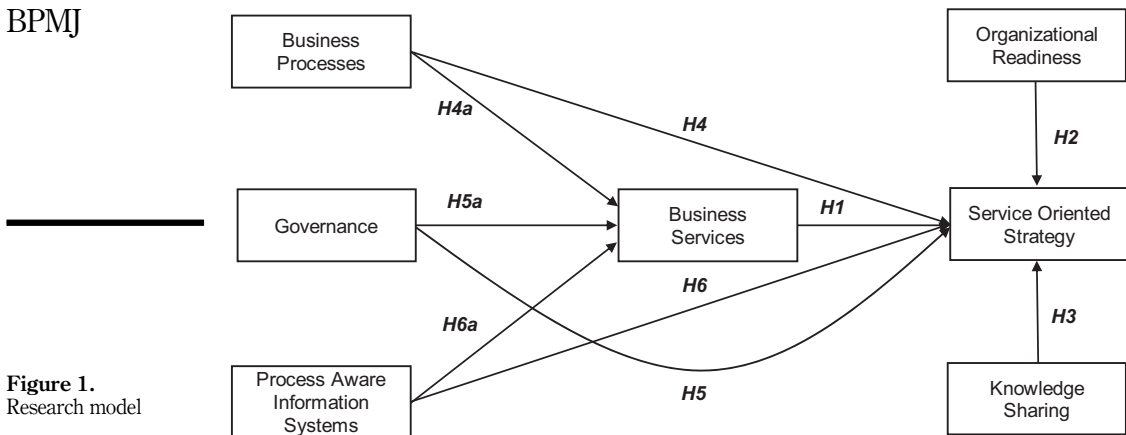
BPMJ

Business Processes

Organizational Readiness

H4a

H4

H2

Governance

H5a

Business Services

H1

Service Oriented Strategy

H6

H6a

H3

Figure 1.
Research model

Process Aware Information Systems

H5

Knowledge Sharing